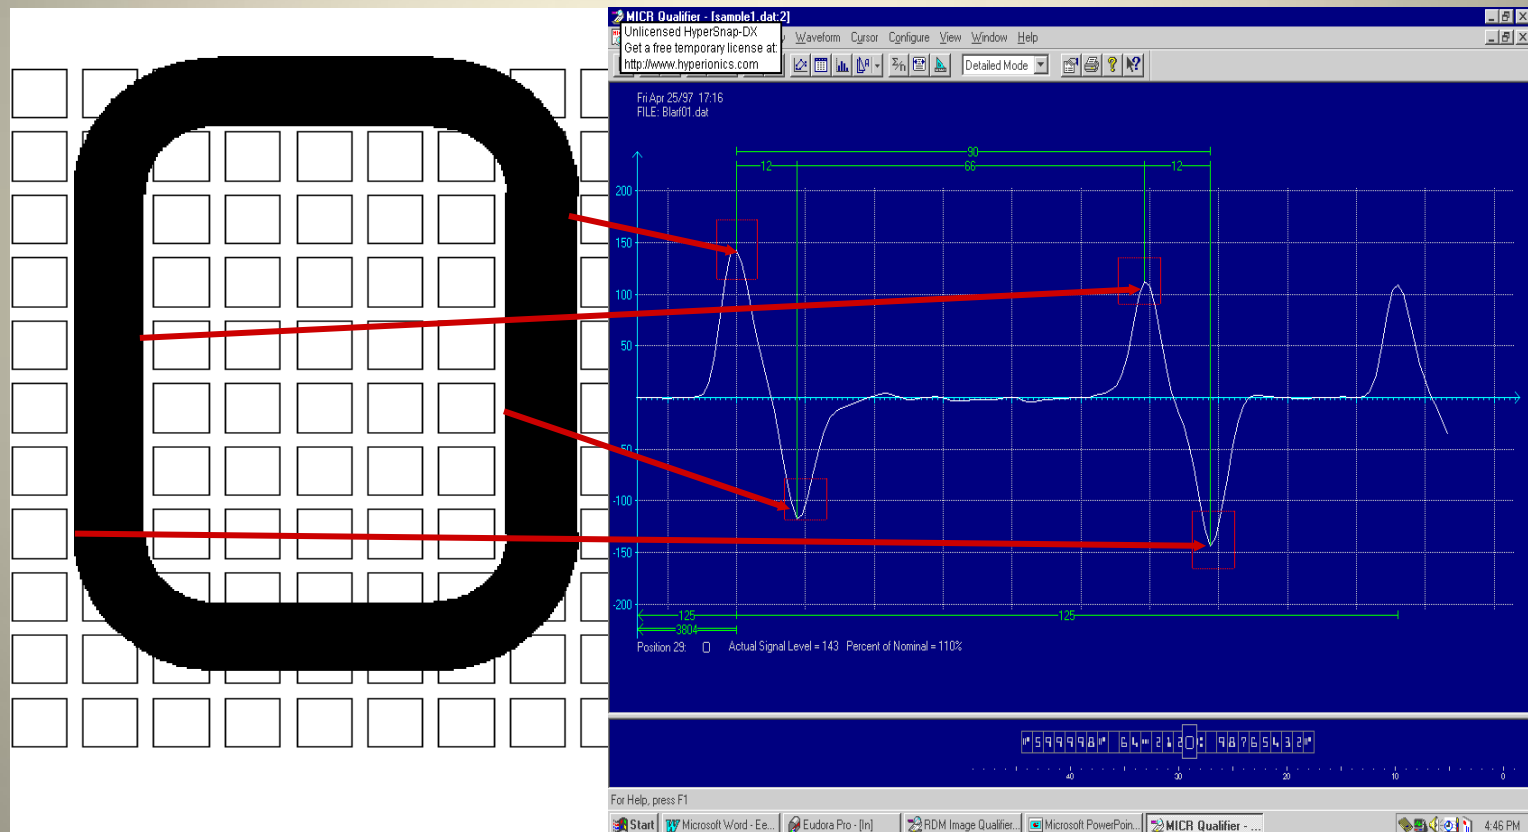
MICR Qualifier - [sample1.dat:2]

Unlicensed HyperSnap-DX
Get a free temporary license at:
http://www.hyperionics.com

Waveform Cursor Configure View Window Help

Detailed Mode

Fri Apr 25/97 17:16
FILE: Blarf01.dat

90
12
66
12

200
150
100
50
-50
-100
-150
-200

125
3804
125

Position 29: 0 Actual Signal Level = 143 Percent of Nominal = 110%

40
30
20
10
0

For Help, press F1

Start
Microsoft Word - Ee...
Eudora Pro - [In]
RDM Image Qualifier...
Microsoft PowerPoin...
MICR Qualifier - ...
4:46 PM